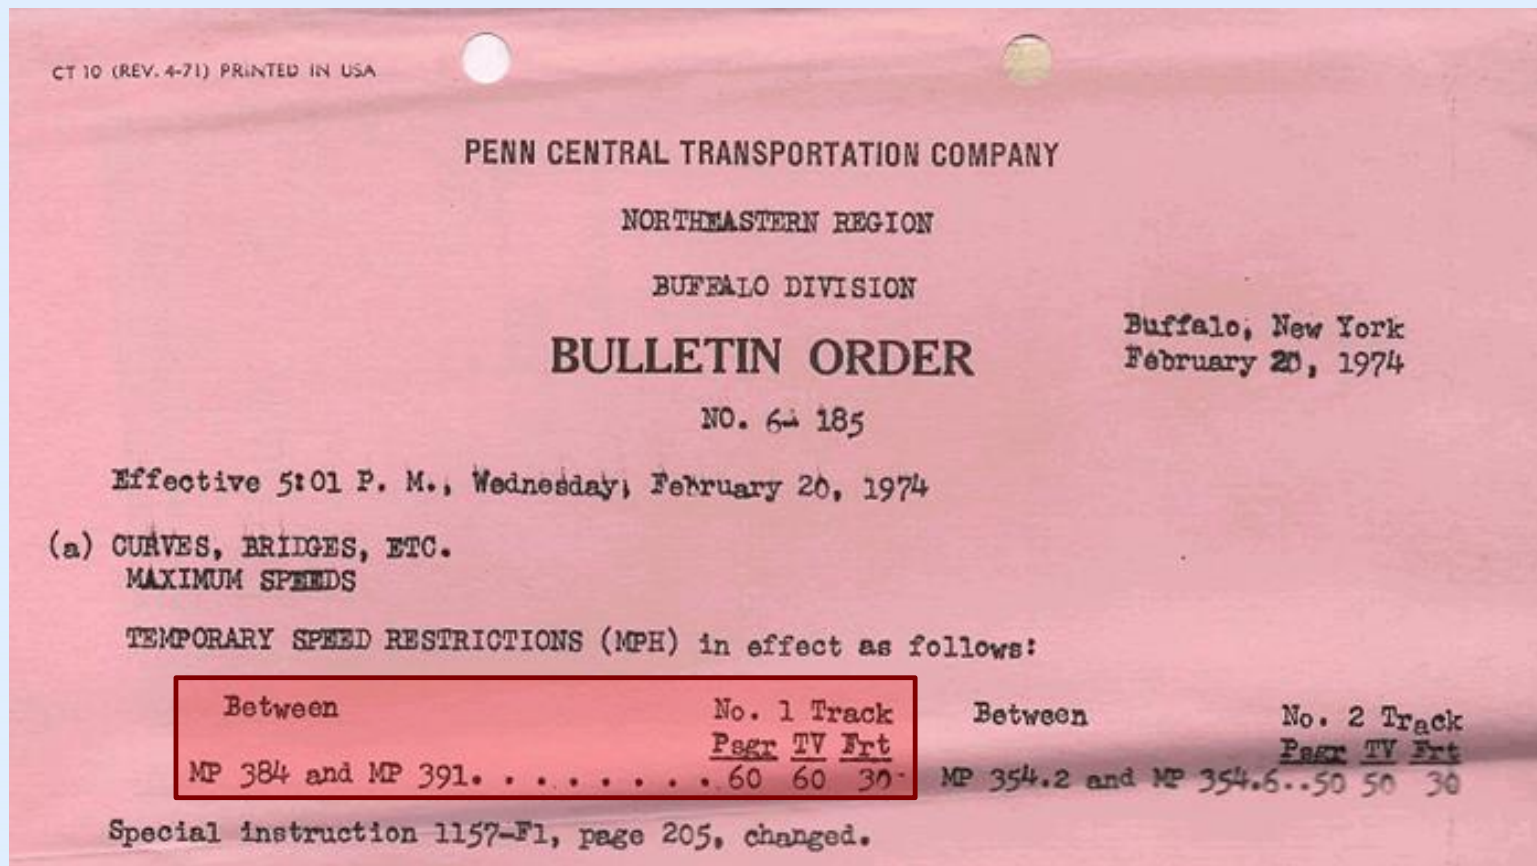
CT 10 (REV. 4-71) PRINTED IN USA

PENN CENTRAL TRANSPORTATION COMPANY

NORTHEASTERN REGION

BUFFALO DIVISION

BULLETIN ORDER

NO. 64 185

Buffalo, New York
February 20, 1974

Effective 5:01 P. M., Wednesday, February 20, 1974

(a) CURVES, BRIDGES, ETC.
MAXIMUM SPEEDS

TEMPORARY SPEED RESTRICTIONS (MPH) in effect as follows:

Between No. 1 Track
Psgr TV Frt
MP 384 and MP 391. . . . . . . . .60 60 30

Between No. 2 Track
Psgr TV Frt
MP 354.2 and MP 354.6. .50 50 30

Special instruction 1157-F1, page 205, changed.